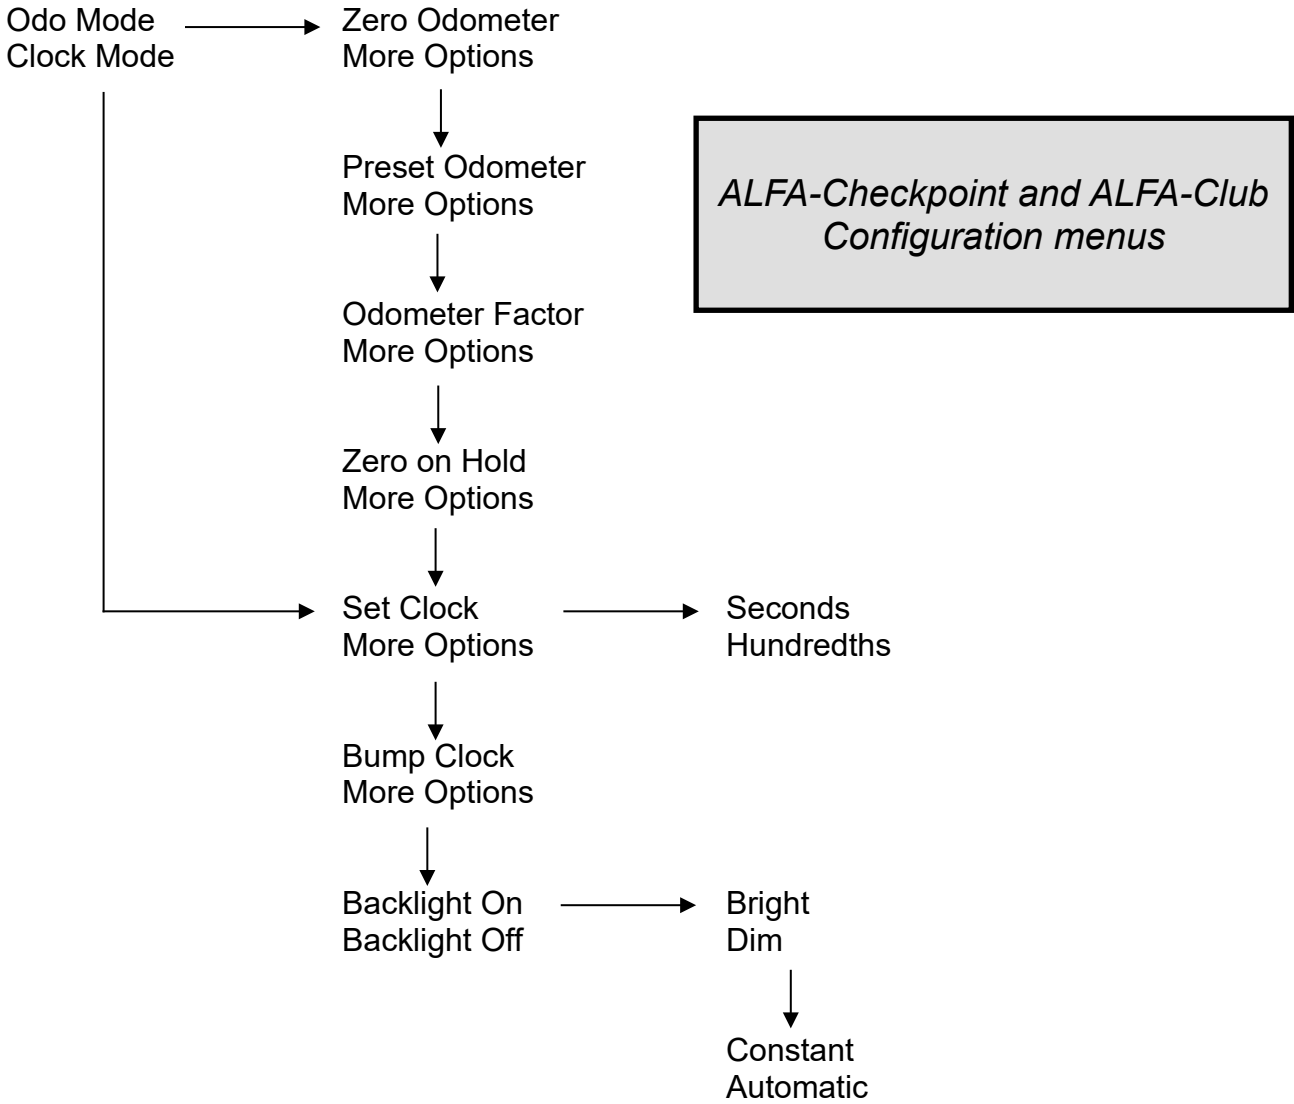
Odo Mode
Clock Mode

Zero Odometer
More Options

Preset Odometer
More Options

Odometer Factor
More Options

Zero on Hold
More Options

Set Clock
More Options

Seconds
Hundredths

Bump Clock
More Options

Backlight On
Backlight Off

Bright
Dim

Constant
Automatic

ALFA-Checkpoint and ALFA-Club Configuration menus